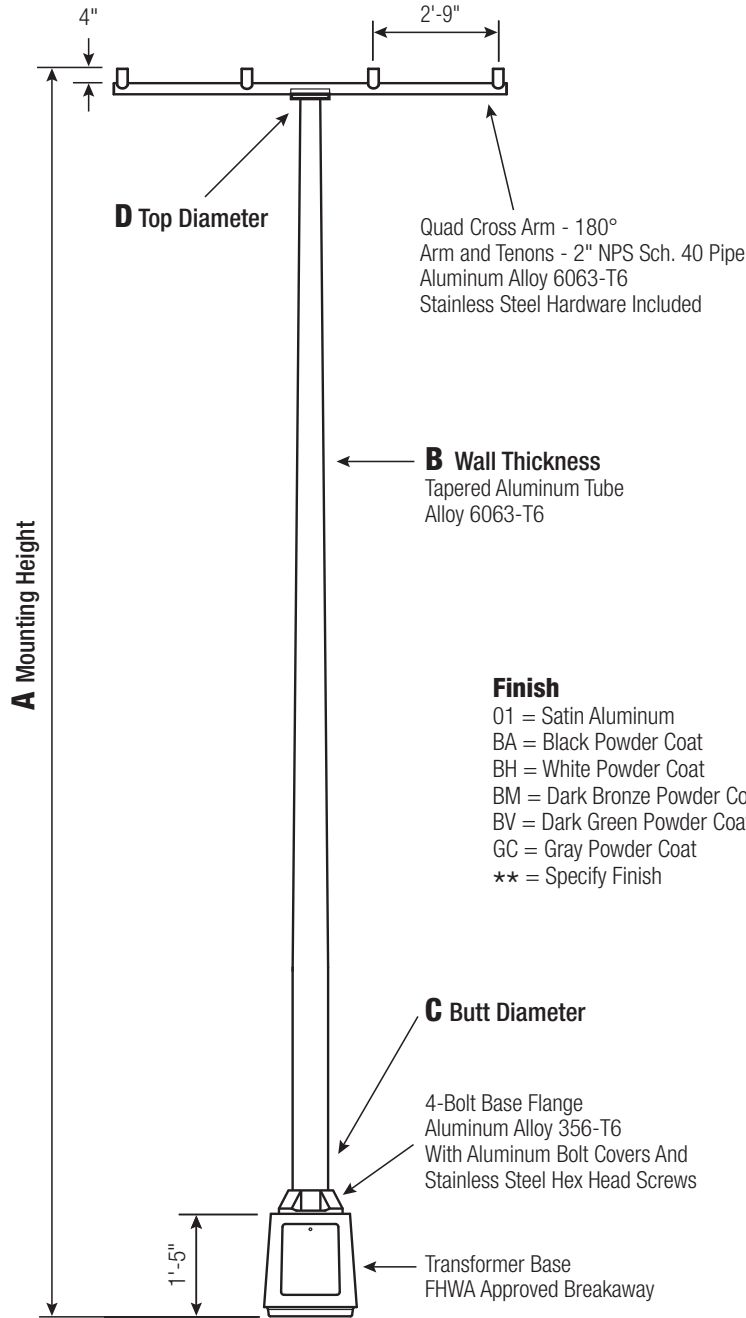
4"

2'-9"

D Top Diameter

Quad Cross Arm - 180°
Arm and Tenons - 2" NPS Sch. 40 Pipe
Aluminum Alloy 6063-T6
Stainless Steel Hardware Included

B Wall Thickness
Tapered Aluminum Tube
Alloy 6063-T6

A Mounting Height

Finish
01 = Satin Aluminum
BA = Black Powder Coat
BH = White Powder Coat
BM = Dark Bronze Powder Co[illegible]
BV = Dark Green Powder Coa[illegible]
GC = Gray Powder Coat
★★ = Specify Finish

C Butt Diameter

4-Bolt Base Flange
Aluminum Alloy 356-T6
With Aluminum Bolt Covers And
Stainless Steel Hex Head Screws

1'-5"

Transformer Base
FHWA Approved Breakaway